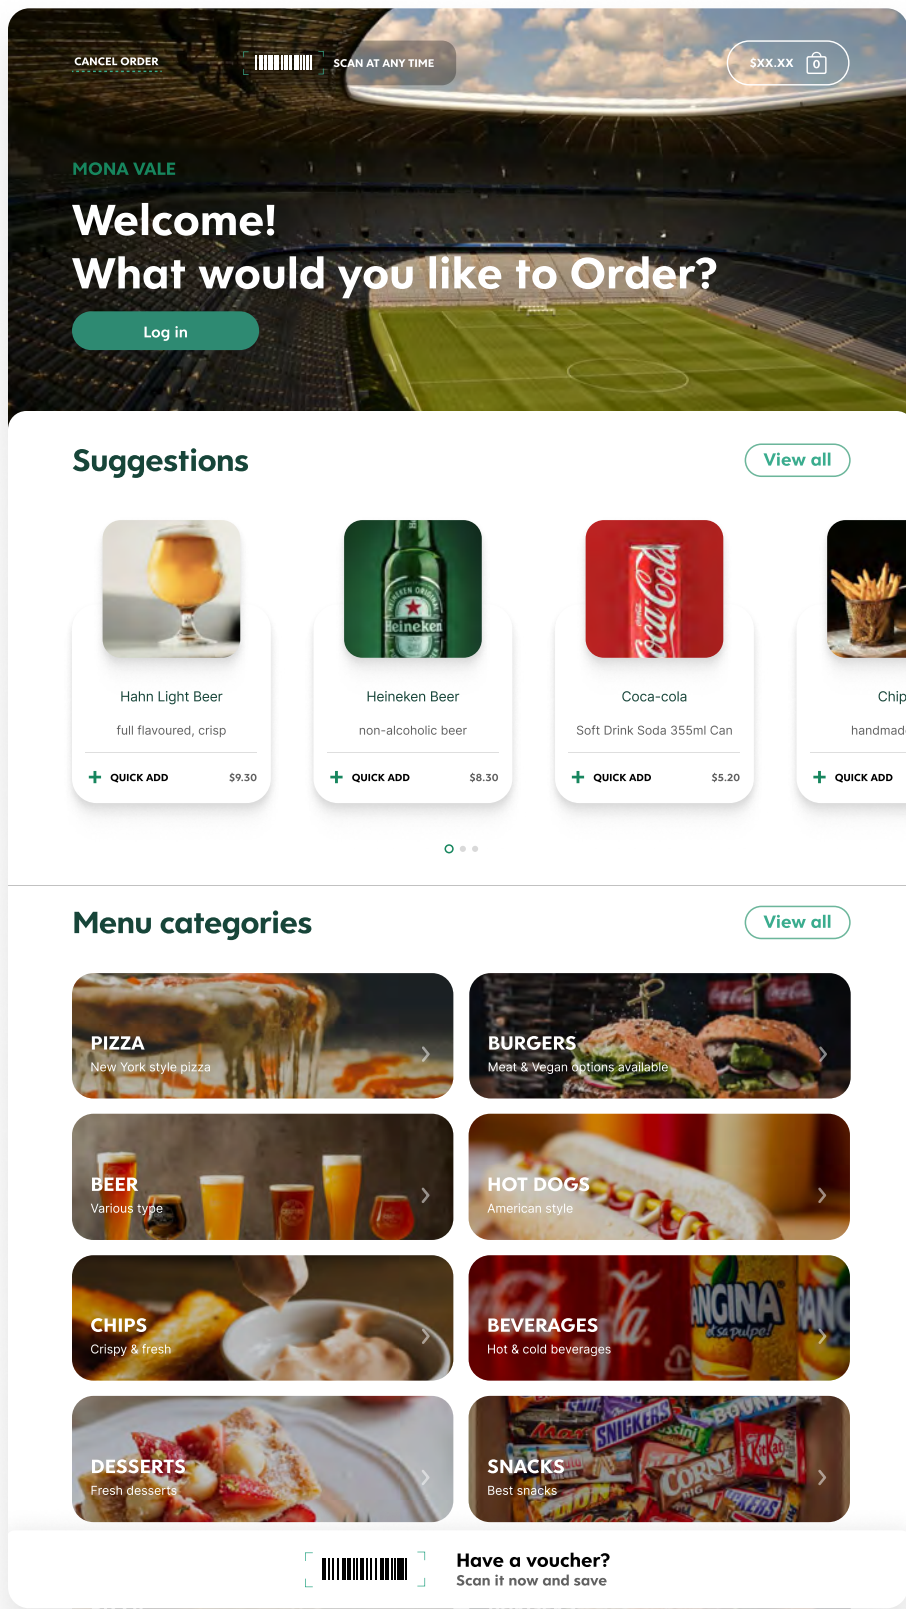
CANCEL ORDER

SCAN AT ANY TIME

$XX.XX

MONA VALE

Welcome!
What would you like to Order?

Log in

Suggestions

View all

Hahn Light Beer

full flavoured, crisp

QUICK ADD $9.30

Heineken Beer

non-alcoholic beer

QUICK ADD $8.30

Coca-cola

Soft Drink Soda 355ml Can

QUICK ADD $5.20

Chip

handmad

QUICK ADD

Menu categories

View all

PIZZA
New York style pizza

BURGERS
Meat & Vegan options available

BEER
Various type

HOT DOGS
American style

CHIPS
Crispy & fresh

BEVERAGES
Hot & cold beverages

DESSERTS
Fresh desserts

SNACKS
Best snacks

Have a voucher?
Scan it now and save